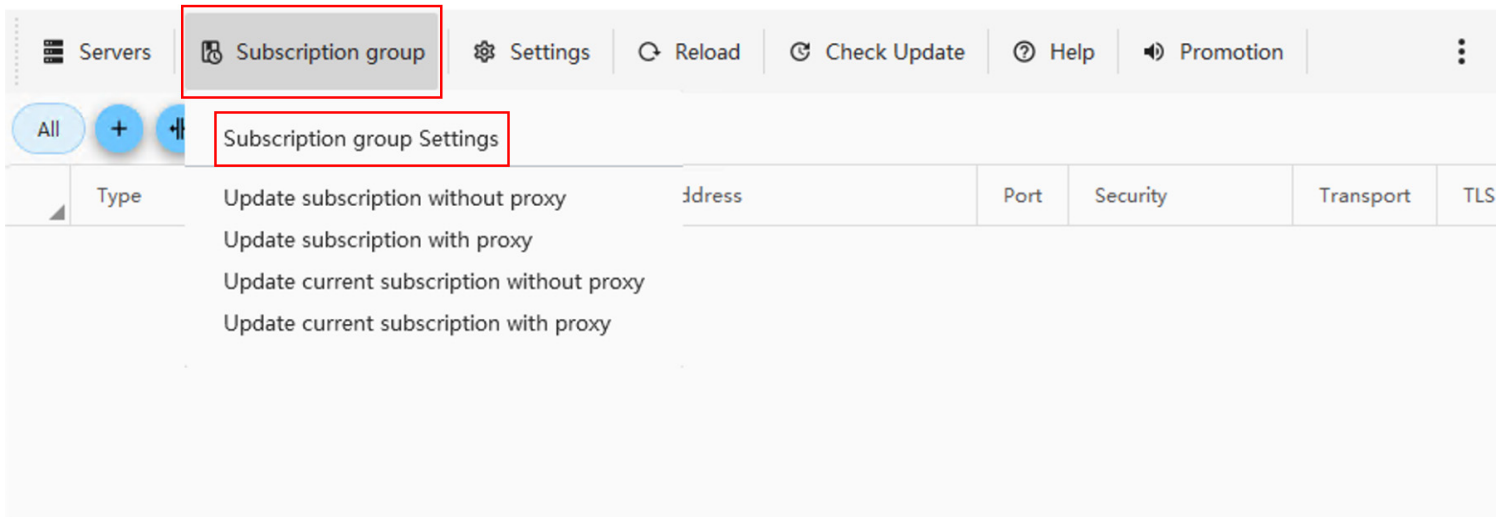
Servers Subscription group Settings Reload Check Update Help Promotion

All +

Subscription group Settings

Update subscription without proxy
Update subscription with proxy
Update current subscription without proxy
Update current subscription with proxy

| Type | ddress | Port | Security | Transport | TLS |
|---|---|---|---|---|---|